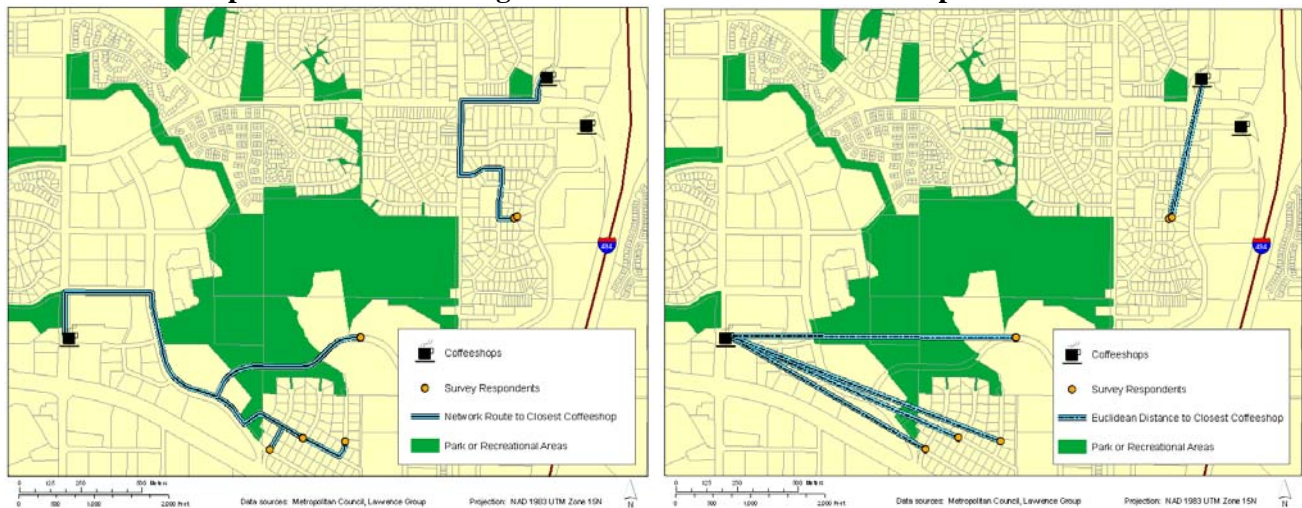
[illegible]

494

Coffeeshops

Survey Respondents

Network Route to Closest Coffeeshop

Park or Recreational Areas

0 125 250 500 Meters
0 500 1,000 2,000 Feet

Data sources: Metropolitan Council, Lawrence Group

Projection: NAD 1983 UTM Zone 15N

N

494

Coffeeshops

Survey Respondents

Euclidean Distance to Closest Coffeeshop

Park or Recreational Areas

0 125 250 500 Meters
0 500 1,000 2,000 Feet

Data sources: Metropolitan Council, Lawrence Group

Projection: NAD 1983 UTM Zone 15N

N